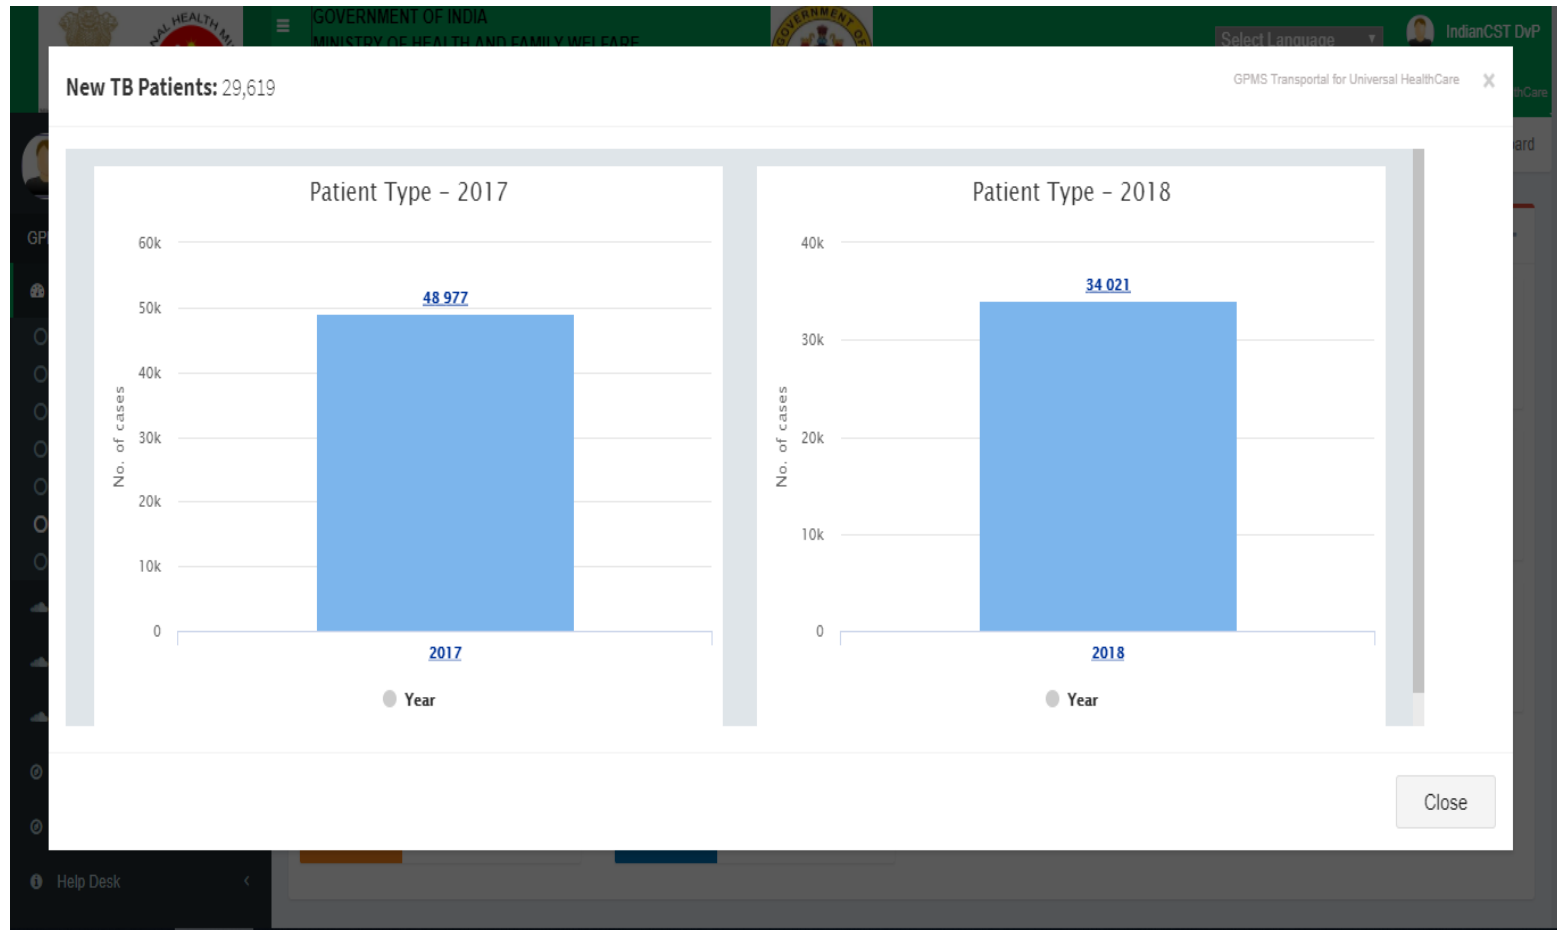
GOVERNMENT OF INDIA
MINISTRY OF HEALTH AND FAMILY WELFARE

Select Language

IndianCST DvP

New TB Patients: 29,619

GPMS Transportal for Universal HealthCare

×

Patient Type - 2017

60k
50k
40k
30k
20k
10k
0

No. of cases

48 977

2017

Year

Patient Type - 2018

40k
30k
20k
10k
0

No. of cases

34 021

2018

Year

Close

Help Desk